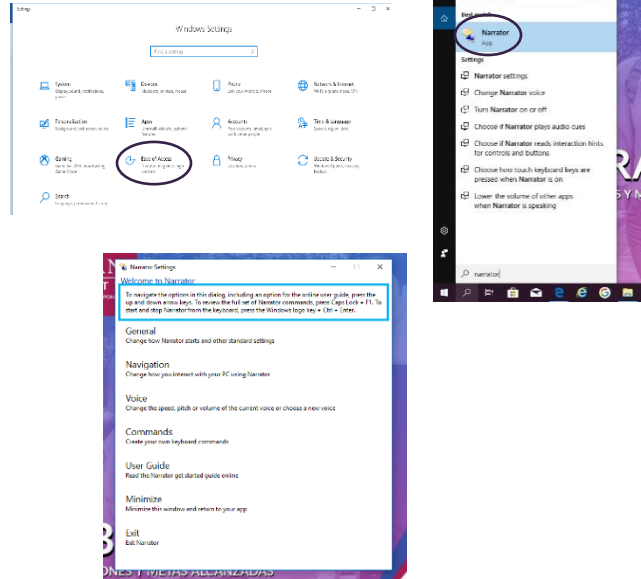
Settings

Windows Settings

Find a setting

System
Display, sound, notifications, power

Devices
Bluetooth, printers, mouse

Phone
Link your Android, iPhone

Network & Internet
Wi-Fi, airplane mode, VPN

Personalization
Background, lock screen, colors

Apps
Uninstall, defaults, optional features

Accounts
Your accounts, email, sync, work, family

Time & Language
Speech, region, date

Gaming
Game bar, DVR, broadcasting, Game Mode

Ease of Access
Narrator, magnifier, high contrast

Privacy
Location, camera

Update & Security
Windows Update, recovery, backup

Search
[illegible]

Best match

Narrator
App

Settings

Narrator settings

Change Narrator voice

Turn Narrator on or off

Choose if Narrator plays audio cues

Choose if Narrator reads interaction hints for controls and buttons

Choose how touch keyboard keys are pressed when Narrator is on

Lower the volume of other apps when Narrator is speaking

narrator

Narrator Settings

Welcome to Narrator

To navigate the options in this dialog, including an option for the online user guide, press the up and down arrow keys. To review the full set of Narrator commands, press Caps Lock + F1. To start and stop Narrator from the keyboard, press the Windows logo key + Ctrl + Enter.

General
Change how Narrator starts and other standard settings

Navigation
Change how you interact with your PC using Narrator

Voice
Change the speed, pitch or volume of the current voice or choose a new voice

Commands
Create your own keyboard commands

User Guide
Read the Narrator get started guide online

Minimize
Minimize this window and return to your app

Exit
Exit Narrator

ONES Y METAS ALCANZADAS